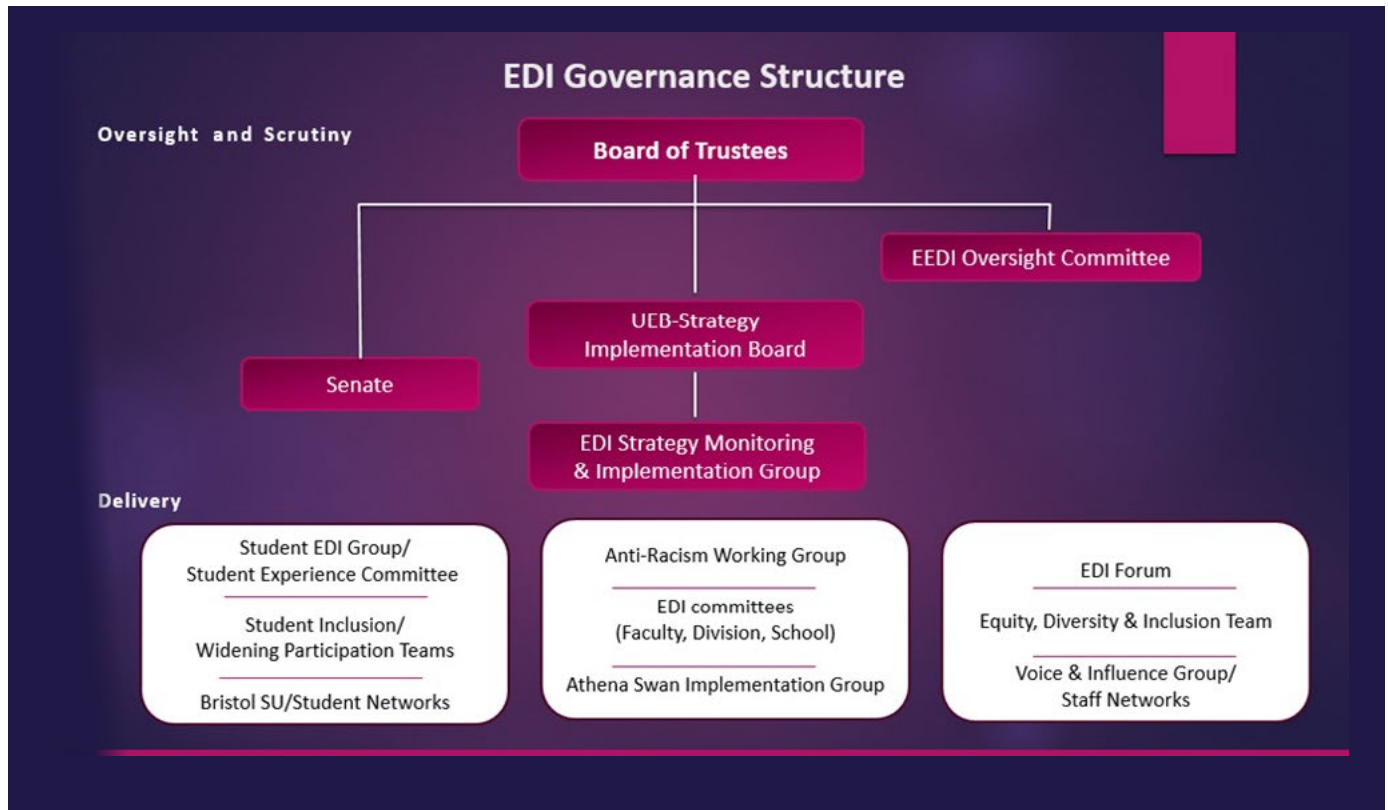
EDI Governance Structure

Oversight and Scrutiny

Board of Trustees

EEDI Oversight Committee

UEB-Strategy Implementation Board

Senate

EDI Strategy Monitoring & Implementation Group

Delivery

Student EDI Group/ Student Experience Committee

Student Inclusion/ Widening Participation Teams

Bristol SU/Student Networks

Anti-Racism Working Group

EDI committees (Faculty, Division, School)

Athena Swan Implementation Group

EDI Forum

Equity, Diversity & Inclusion Team

Voice & Influence Group/ Staff Networks